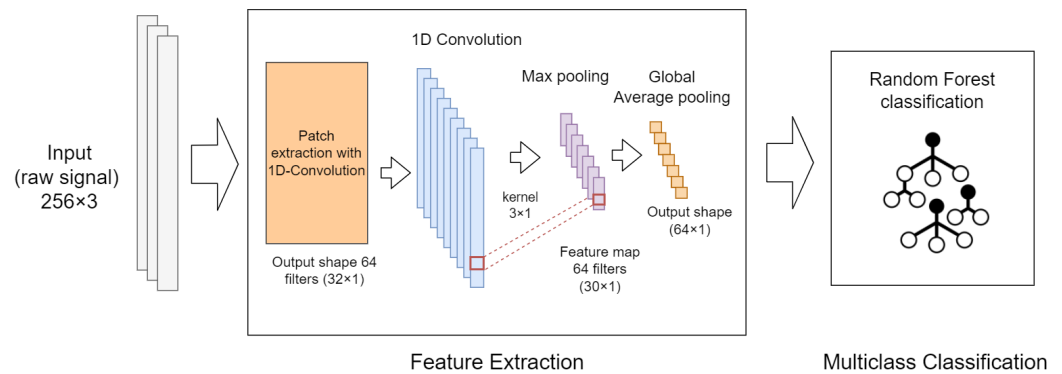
Input
(raw signal)
256×3

1D Convolution

Patch extraction with 1D-Convolution

Output shape 64 filters (32×1)

Max pooling

Global Average pooling

kernel
3×1

Feature map
64 filters
(30×1)

Output shape
(64×1)

Random Forest classification

Feature Extraction

Multiclass Classification